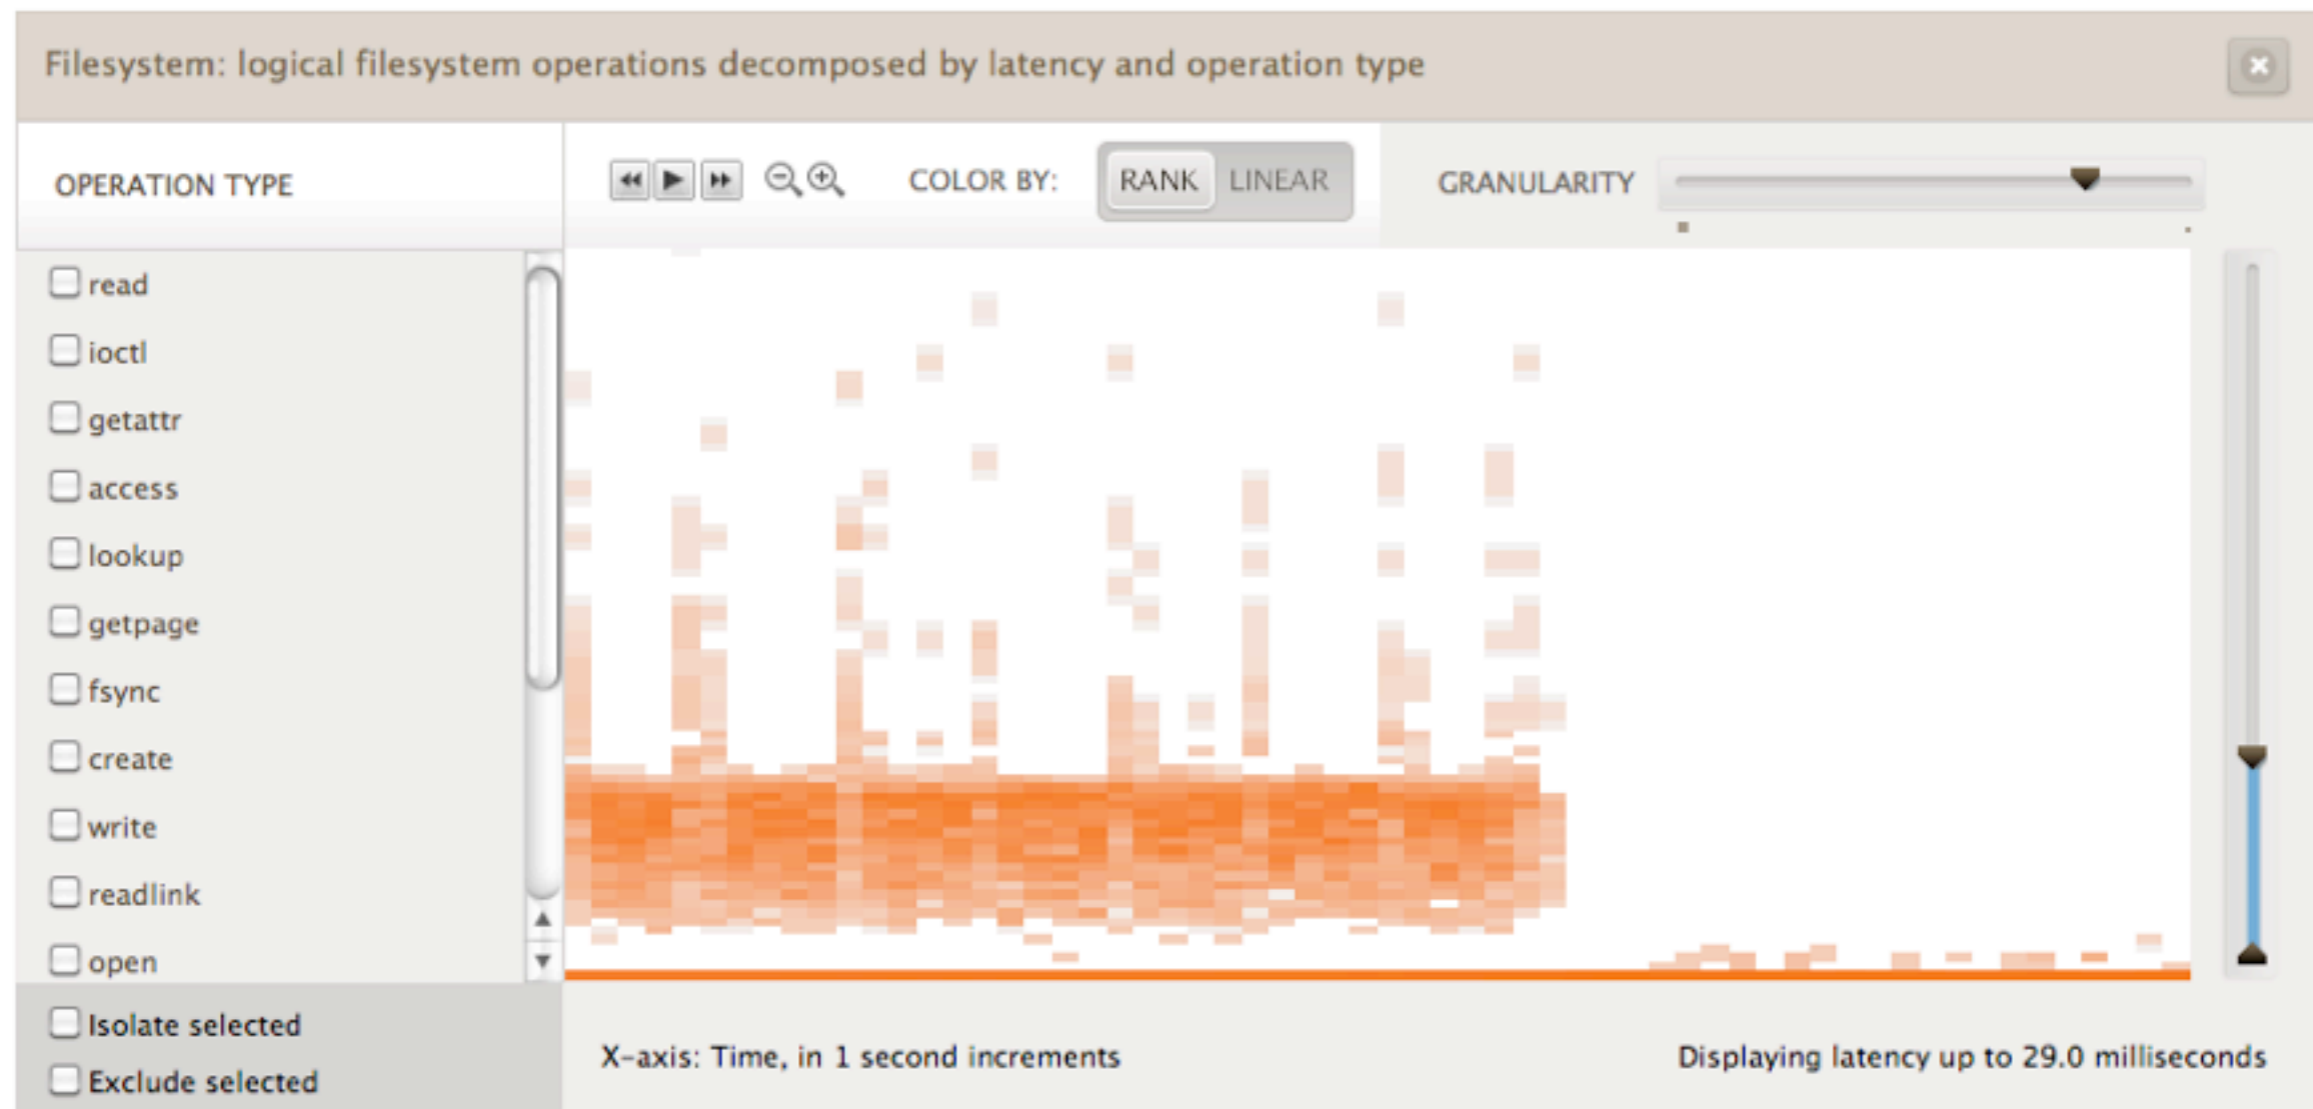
Filesystem: logical filesystem operations decomposed by latency and operation type

OPERATION TYPE

COLOR BY: RANK LINEAR

GRANULARITY

read
ioctl
getattr
access
lookup
getpage
fsync
create
write
readlink
open

Isolate selected
Exclude selected

X-axis: Time, in 1 second increments

Displaying latency up to 29.0 milliseconds